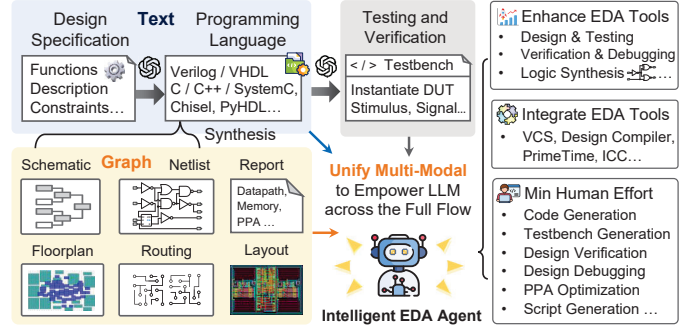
Design Specification

Text

Programming Language

Testing and Verification

Functions
Description
Constraints…

Verilog / VHDL
C / C++ / SystemC,
Chisel, PyHDL…

</ > Testbench

Instantiate DUT
Stimulus, Signal…

Synthesis

Graph

Schematic

Netlist

Report

Datapath,
Memory,
PPA …

Floorplan

Routing

Layout

Unify Multi-Modal to Empower LLM across the Full Flow

Intelligent EDA Agent

Enhance EDA Tools
• Design & Testing
• Verification & Debugging
• Logic Synthesis

Integrate EDA Tools
• VCS, Design Compiler, PrimeTime, ICC…

Min Human Effort
• Code Generation
• Testbench Generation
• Design Verification
• Design Debugging
• PPA Optimization
• Script Generation …